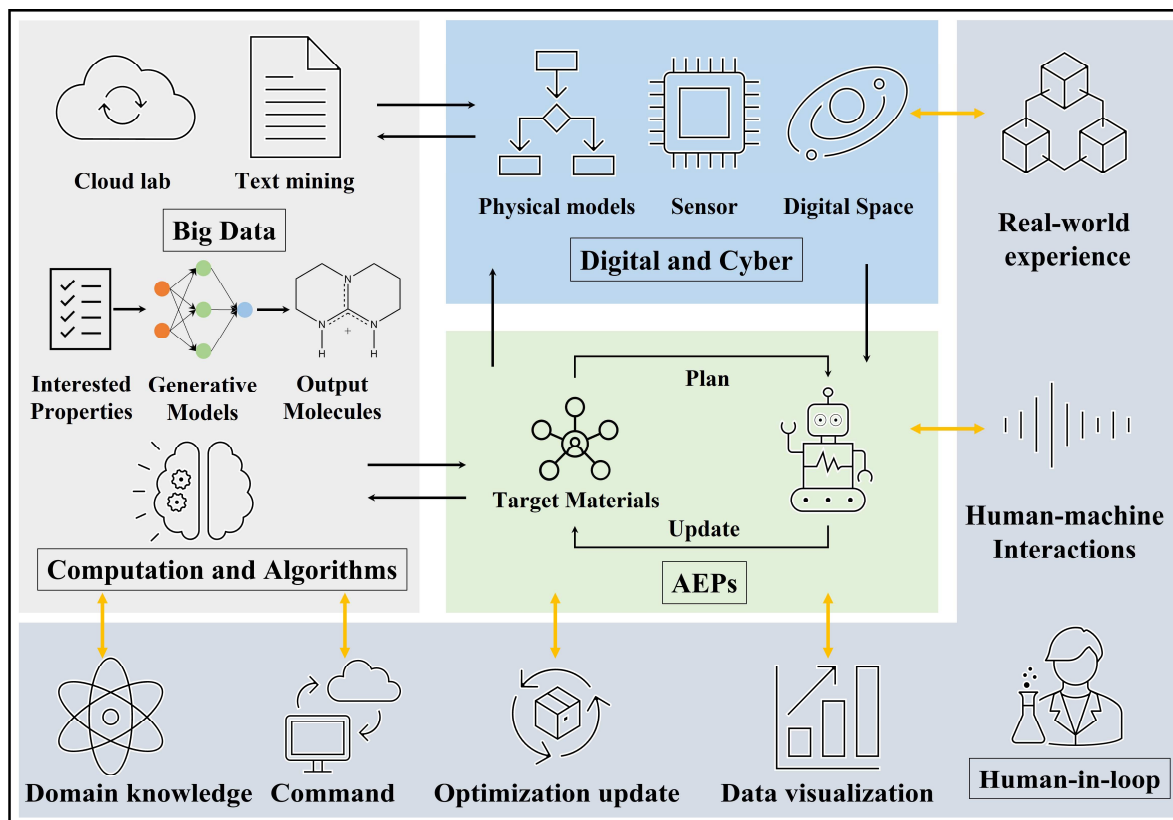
Cloud lab

Text mining

Big Data

Interested Properties

Generative Models

Output Molecules

Computation and Algorithms

Physical models

Sensor

Digital Space

Digital and Cyber

Real-world experience

Plan

Target Materials

Update

AEPs

Human-machine Interactions

Domain knowledge

Command

Optimization update

Data visualization

Human-in-loop